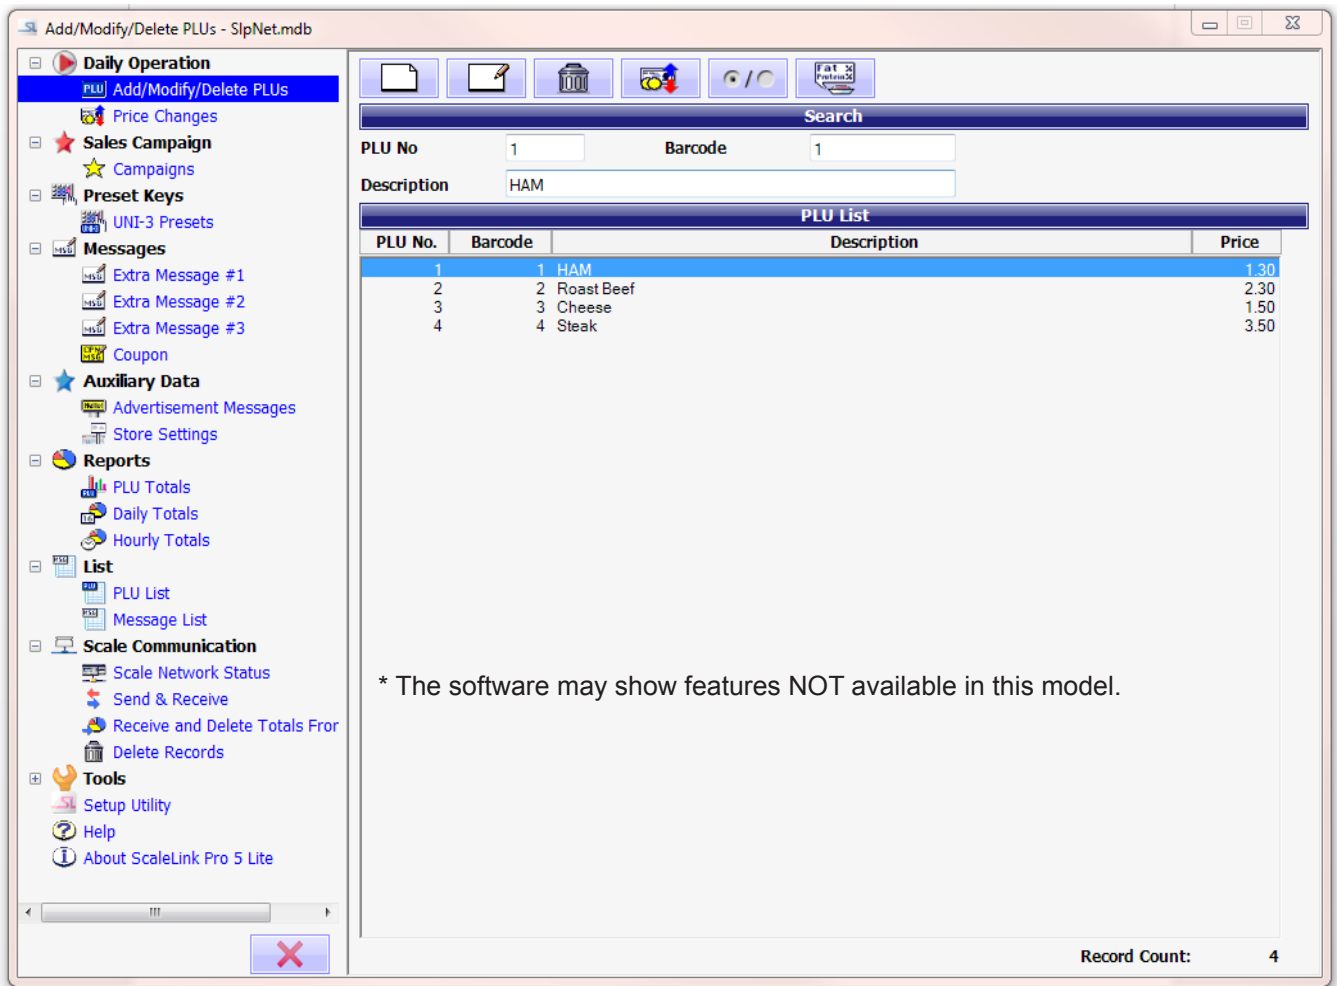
Add/Modify/Delete PLUs - SlpNet.mdb

Daily Operation
Add/Modify/Delete PLUs
Price Changes
Sales Campaign
Campaigns
Preset Keys
UNI-3 Presets
Messages
Extra Message #1
Extra Message #2
Extra Message #3
Coupon
Auxiliary Data
Advertisement Messages
Store Settings
Reports
PLU Totals
Daily Totals
Hourly Totals
List
PLU List
Message List
Scale Communication
Scale Network Status
Send & Receive
Receive and Delete Totals Fror
Delete Records
Tools
Setup Utility
Help
About ScaleLink Pro 5 Lite

Search
PLU No 1 Barcode 1
Description HAM

PLU List

| PLU No. | Barcode | Description | Price |
|---|---|---|---|
| 1 | 1 | HAM | 1.30 |
| 2 | 2 | Roast Beef | 2.30 |
| 3 | 3 | Cheese | 1.50 |
| 4 | 4 | Steak | 3.50 |

* The software may show features NOT available in this model.

Record Count: 4